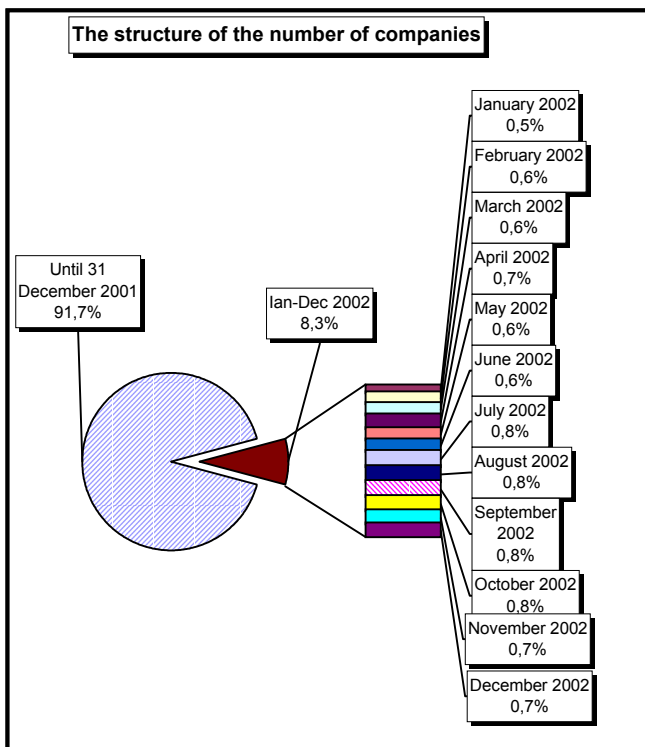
The structure of the number of companies

Until 31 December 2001
91,7%

Ian-Dec 2002
8,3%

January 2002
0,5%

February 2002
0,6%

March 2002
0,6%

April 2002
0,7%

May 2002
0,6%

June 2002
0,6%

July 2002
0,8%

August 2002
0,8%

September 2002
0,8%

October 2002
0,8%

November 2002
0,7%

December 2002
0,7%